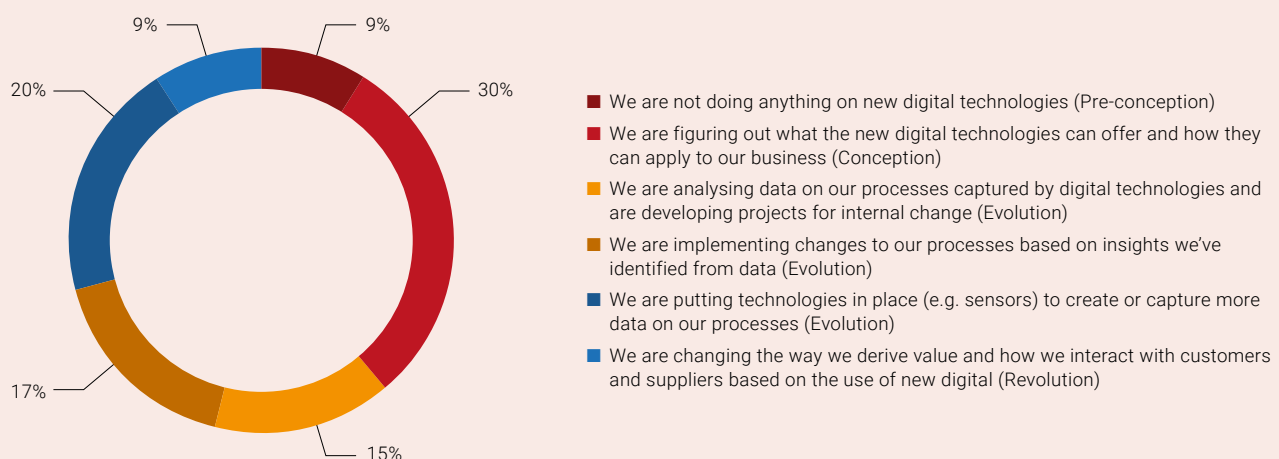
9%

9%

20%

30%

17%

15%

We are not doing anything on new digital technologies (Pre-conception)

We are figuring out what the new digital technologies can offer and how they can apply to our business (Conception)

We are analysing data on our processes captured by digital technologies and are developing projects for internal change (Evolution)

We are implementing changes to our processes based on insights we've identified from data (Evolution)

We are putting technologies in place (e.g. sensors) to create or capture more data on our processes (Evolution)

We are changing the way we derive value and how we interact with customers and suppliers based on the use of new digital (Revolution)